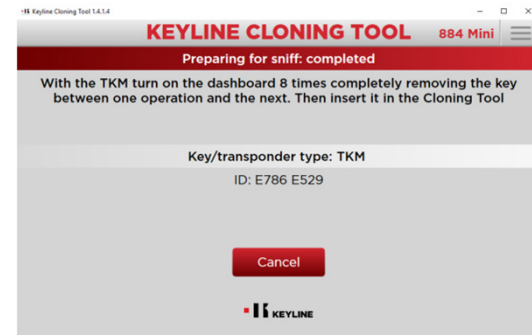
Keyline Cloning Tool 1.4.1.4

KEYLINE CLONING TOOL 884 Mini

Preparing for sniff: completed

With the TKM turn on the dashboard 8 times completely removing the key between one operation and the next. Then insert it in the Cloning Tool

Key/transponder type: TKM

ID: E786 E529

Cancel

KEYLINE